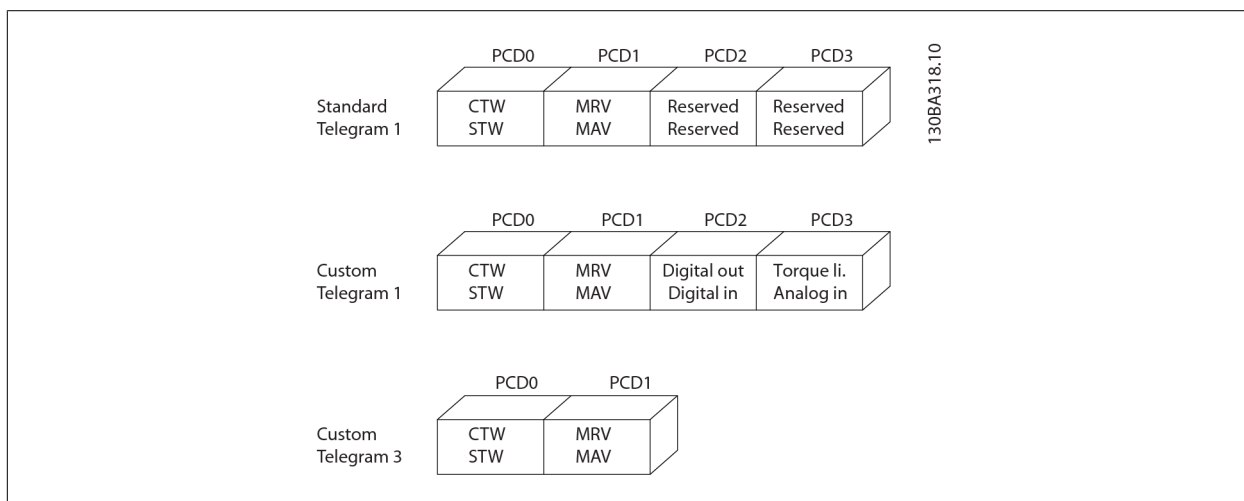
PCD0 PCD1 PCD2 PCD3

130BA318.10

Standard Telegram 1

CTW STW

MRV MAV

Reserved Reserved

Reserved Reserved

PCD0 PCD1 PCD2 PCD3

Custom Telegram 1

CTW STW

MRV MAV

Digital out Digital in

Torque li. Analog in

PCD0 PCD1

Custom Telegram 3

CTW STW

MRV MAV